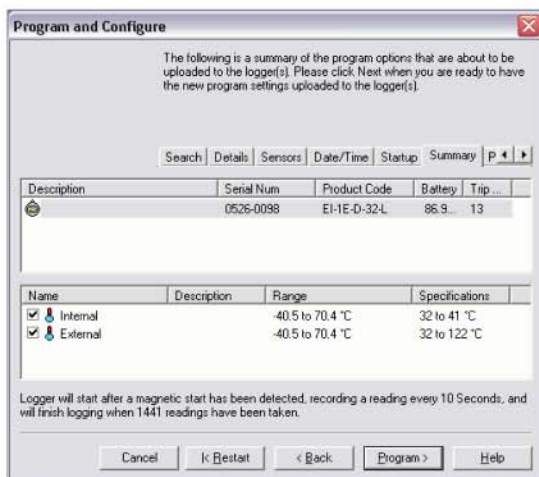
Program and Configure

The following is a summary of the program options that are about to be uploaded to the logger(s). Please click Next when you are ready to have the new program settings uploaded to the logger(s).

Search | Details | Sensors | Date/Time | Startup | Summary | P

| Description | Serial Num | Product Code | Battery | Trip ... |
|---|---|---|---|---|
| | 0526-0098 | EI-1E-D-32-L | 86.9... | 13 |

| Name | Description | Range | Specifications |
|---|---|---|---|
| Internal | | -40.5 to 70.4 °C | 32 to 41 °C |
| External | | -40.5 to 70.4 °C | 32 to 122 °C |

Logger will start after a magnetic start has been detected, recording a reading every 10 Seconds, and will finish logging when 1441 readings have been taken.

Cancel | |< Restart | < Back | Program > | Help